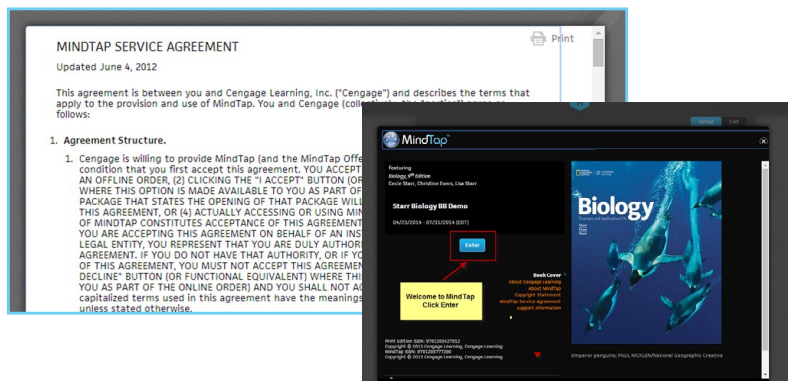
MINDTAP SERVICE AGREEMENT

Updated June 4, 2012

Print

This agreement is between you and Cengage Learning, Inc. ("Cengage") and describes the terms that apply to the provision and use of MindTap. You and Cengage (collectively, the "Parties") agree as follows:

1. Agreement Structure.

1. Cengage is willing to provide MindTap (and the MindTap Offe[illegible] condition that you first accept this agreement. YOU ACCEPT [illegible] AN OFFLINE ORDER, (2) CLICKING THE "I ACCEPT" BUTTON (OR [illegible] WHERE THIS OPTION IS MADE AVAILABLE TO YOU AS PART OF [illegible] PACKAGE THAT STATES THE OPENING OF THAT PACKAGE WILL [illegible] THIS AGREEMENT, OR (4) ACTUALLY ACCESSING OR USING MIN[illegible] OF MINDTAP CONSTITUTES ACCEPTANCE OF THIS AGREEMENT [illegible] YOU ARE ACCEPTING THIS AGREEMENT ON BEHALF OF AN INST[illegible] LEGAL ENTITY, YOU REPRESENT THAT YOU ARE DULY AUTHORI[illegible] AGREEMENT. IF YOU DO NOT HAVE THAT AUTHORITY, OR IF YO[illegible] OF THIS AGREEMENT, YOU MUST NOT ACCEPT THIS AGREEMEN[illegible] DECLINE" BUTTON (OR FUNCTIONAL EQUIVALENT) WHERE THI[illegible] YOU AS PART OF THE ONLINE ORDER) AND YOU SHALL NOT AC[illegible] capitalized terms used in this agreement have the meanings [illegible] unless stated otherwise.

Detail List

MindTap

featuring
Biology, 9th Edition
Cecie Starr, Christine Evers, Lisa Starr

Starr Biology Bill Demo

06/23/2014 - 07/31/2014 (EDT)

Enter

Welcome to MindTap
Click Enter

Book Cover
About Cengage Learning
About MindTap
Copyright Statement
MindTap Service Agreement
Support Information

Biology

Print Edition ISBN: 9781285427652
Copyright © 2015 Cengage Learning, Cengage Learning
MindTap ISBN: 9781285777290
Copyright © 2015 Cengage Learning, Cengage Learning

Emperor penguins; PAUL NICKLEN/National Geographic Creative